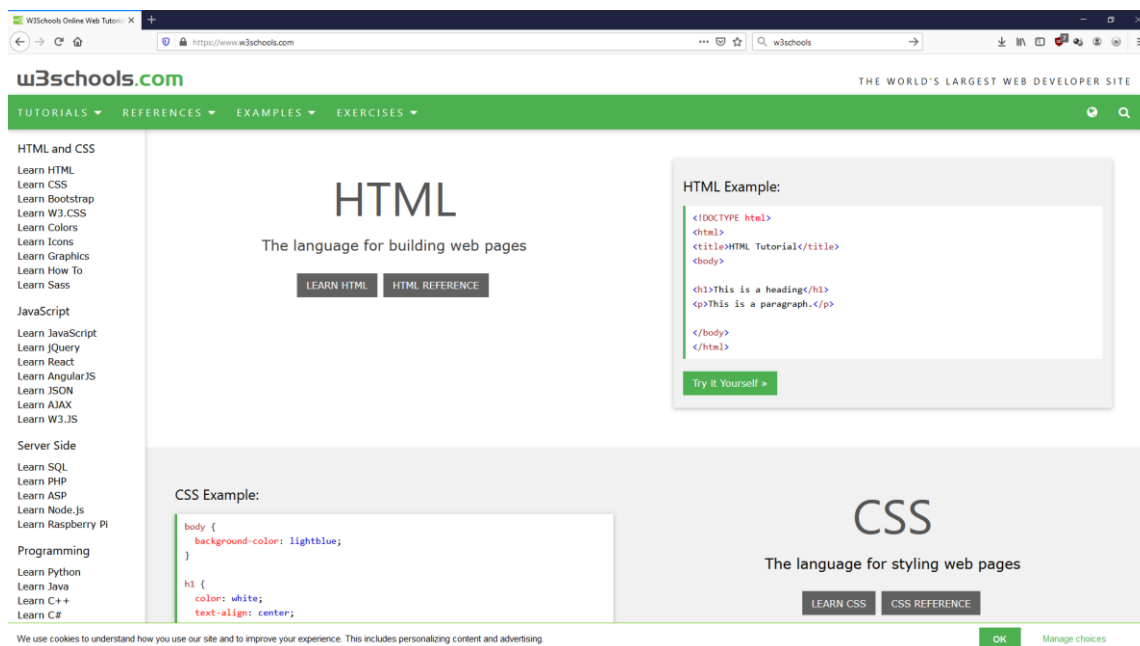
W3Schools Online Web Tutoria ×
+

https://www.w3schools.com

w3schools

w3schools.com

THE WORLD'S LARGEST WEB DEVELOPER SITE

TUTORIALS ▾ REFERENCES ▾ EXAMPLES ▾ EXERCISES ▾

HTML and CSS
Learn HTML
Learn CSS
Learn Bootstrap
Learn W3.CSS
Learn Colors
Learn Icons
Learn Graphics
Learn How To
Learn Sass

JavaScript
Learn JavaScript
Learn jQuery
Learn React
Learn AngularJS
Learn JSON
Learn AJAX
Learn W3.JS

Server Side
Learn SQL
Learn PHP
Learn ASP
Learn Node.js
Learn Raspberry Pi

Programming
Learn Python
Learn Java
Learn C++
Learn C#

HTML

The language for building web pages

LEARN HTML
HTML REFERENCE

HTML Example:

<!DOCTYPE html>
<html>
<title>HTML Tutorial</title>
<body>

<h1>This is a heading</h1>
<p>This is a paragraph.</p>

</body>
</html>

Try it Yourself »

CSS Example:

body {
  background-color: lightblue;
}

h1 {
  color: white;
  text-align: center;

CSS

The language for styling web pages

LEARN CSS
CSS REFERENCE

We use cookies to understand how you use our site and to improve your experience. This includes personalizing content and advertising.

OK
Manage choices